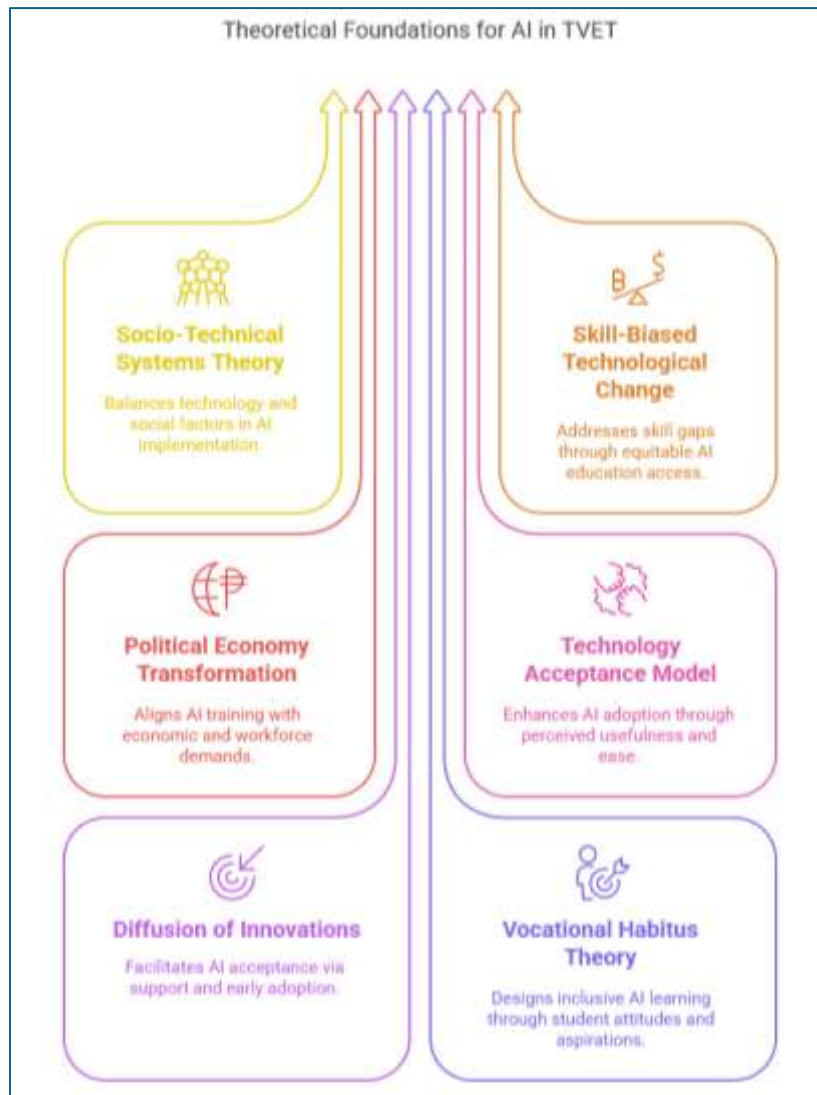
Theoretical Foundations for AI in TVET

Socio-Technical Systems Theory

Balances technology and social factors in AI implementation.

Skill-Biased Technological Change

Addresses skill gaps through equitable AI education access.

Political Economy Transformation

Aligns AI training with economic and workforce demands.

Technology Acceptance Model

Enhances AI adoption through perceived usefulness and ease.

Diffusion of Innovations

Facilitates AI acceptance via support and early adoption.

Vocational Habitus Theory

Designs inclusive AI learning through student attitudes and aspirations.